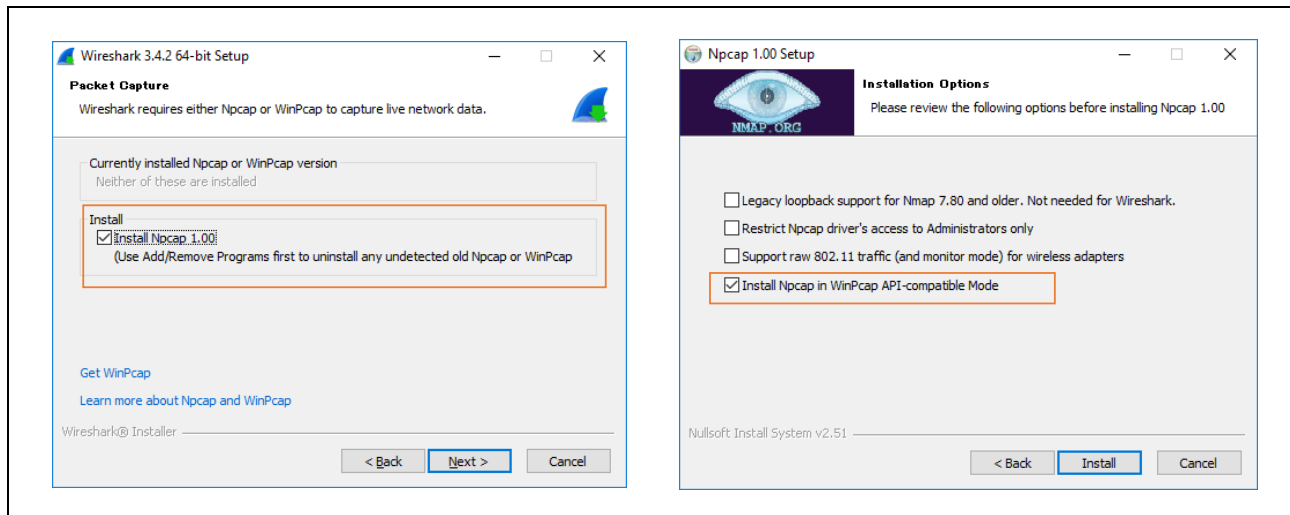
Wireshark 3.4.2 64-bit Setup

Packet Capture
Wireshark requires either Npcap or WinPcap to capture live network data.

Currently installed Npcap or WinPcap version
Neither of these are installed

Install
☑ Install Npcap 1.00
(Use Add/Remove Programs first to uninstall any undetected old Npcap or WinPcap

Get WinPcap
Learn more about Npcap and WinPcap

Wireshark® Installer

< Back | Next > | Cancel

Npcap 1.00 Setup

NMAP.ORG

Installation Options
Please review the following options before installing Npcap 1.00

☐ Legacy loopback support for Nmap 7.80 and older. Not needed for Wireshark.
☐ Restrict Npcap driver's access to Administrators only
☐ Support raw 802.11 traffic (and monitor mode) for wireless adapters
☑ Install Npcap in WinPcap API-compatible Mode

Nullsoft Install System v2.51

< Back | Install | Cancel